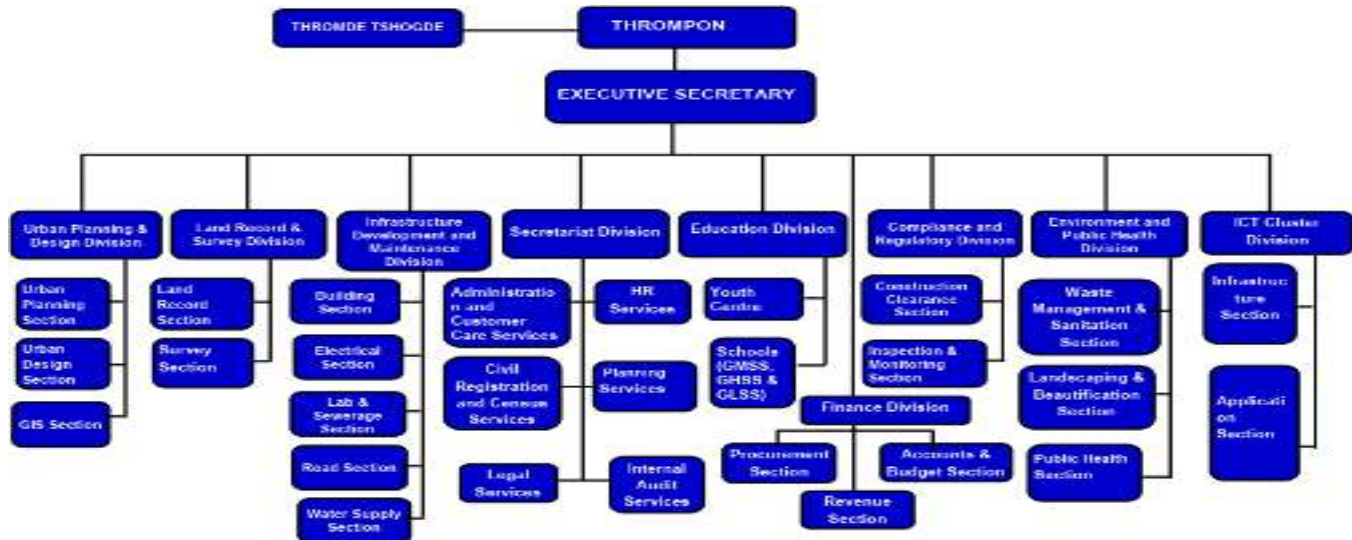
THROMDE TSHOGDE

THROMPON

EXECUTIVE SECRETARY

Urban Planning & Design Division

Urban Planning Section

Urban Design Section

GIS Section

Land Record & Survey Division

Land Record Section

Survey Section

Infrastructure Development and Maintenance Division

Building Section

Electrical Section

Lab & Sewerage Section

Road Section

Water Supply Section

Secretariat Division

Administratio n and Customer Care Services

HR Services

Civil Registration and Census Services

Planning Services

Legal Services

Internal Audit Services

Education Division

Youth Centre

Schools (GMSS, GHSS & GLSS)

Finance Division

Procurement Section

Accounts & Budget Section

Revenue Section

Compliance and Regulatory Division

Construction Clearance Section

Inspection & Monitoring Section

Environment and Public Health Division

Waste Management & Sanitation Section

Landscaping & Beautification Section

Public Health Section

ICT Cluster Division

Infrastruc ture Section

Applicati on Section